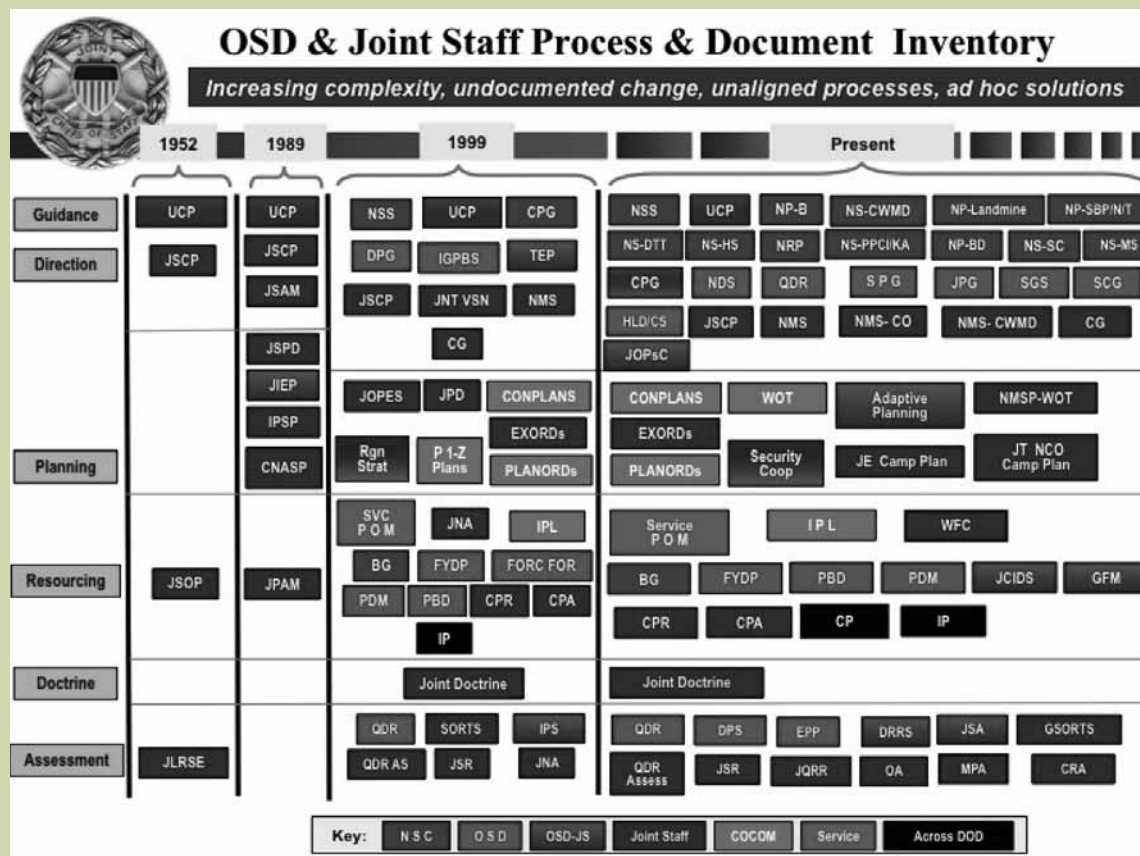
OSD & Joint Staff Process & Document Inventory

Increasing complexity, undocumented change, unaligned processes, ad hoc solutions

1952 1989 1999 Present

Guidance
Direction
Planning
Resourcing
Doctrine
Assessment

1952: UCP, JSCP, JSOP, JLRSE

1989: UCP, JSCP, JSAM, JSPD, JIEP, IPSP, CNASP, JPAM

1999: NSS, UCP, CPG, DPG, IGPBS, TEP, JSCP, JNT VSN, NMS, CG, JOPES, JPD, CONPLANS, EXORDs, Rgn Strat, P 1-Z Plans, PLANORDs, SVC P O M, JNA, IPL, BG, FYDP, FORC FOR, PDM, PBD, CPR, CPA, IP, Joint Doctrine, QDR, SORTS, IPS, QDR AS, JSR, JNA

Present: NSS, UCP, NP-B, NS-CWMD, NP-Landmine, NP-SBP/N/T, NS-DTT, NS-HS, NRP, NS-PPCI/KA, NP-BD, NS-SC, NS-MS, CPG, NDS, QDR, S P G, JPG, SGS, SCG, HLD/CS, JSCP, NMS, NMS- CO, NMS- CWMD, CG, JOPsC, CONPLANS, WOT, Adaptive Planning, NMSP-WOT, EXORDs, Security Coop, JE Camp Plan, JT NCO Camp Plan, PLANORDs, Service P O M, I P L, WFC, BG, FYDP, PBD, PDM, JCIDS, GFM, CPR, CPA, CP, IP, Joint Doctrine, QDR, DPS, EPP, DRRS, JSA, GSORTS, QDR Assess, JSR, JQRR, OA, MPA, CRA

Key: N S C | O S D | OSD-JS | Joint Staff | COCOM | Service | Across DOD